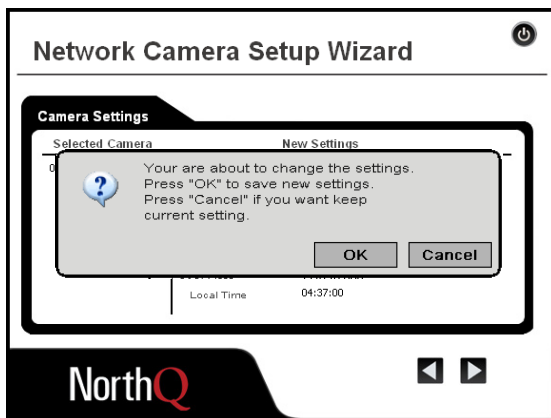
Network Camera Setup Wizard

Camera Settings

Selected Camera

New Settings

Your are about to change the settings.
Press "OK" to save new settings.
Press "Cancel" if you want keep current setting.

OK

Cancel

Local Time

04:37:00

NorthQ